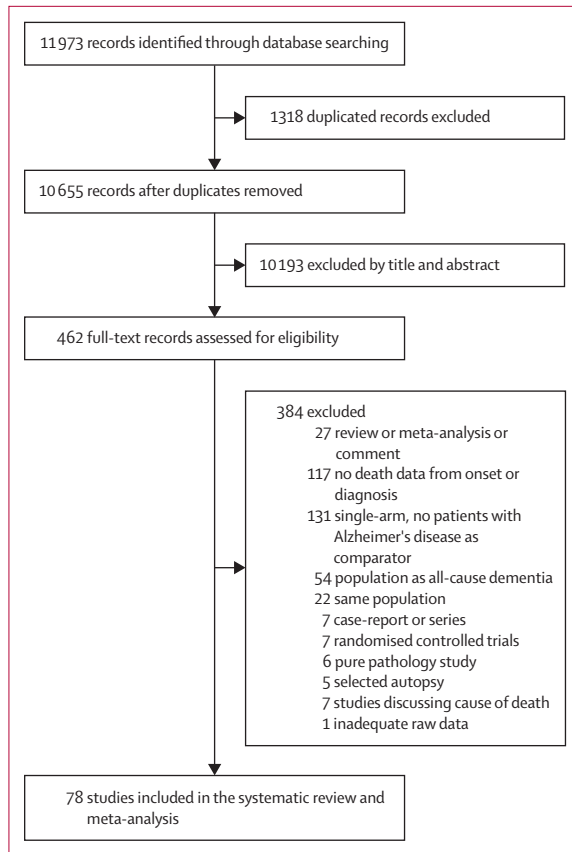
11 973 records identified through database searching

1318 duplicated records excluded

10 655 records after duplicates removed

10 193 excluded by title and abstract

462 full-text records assessed for eligibility

384 excluded
27 review or meta-analysis or comment
117 no death data from onset or diagnosis
131 single-arm, no patients with Alzheimer's disease as comparator
54 population as all-cause dementia
22 same population
7 case-report or series
7 randomised controlled trials
6 pure pathology study
5 selected autopsy
7 studies discussing cause of death
1 inadequate raw data

78 studies included in the systematic review and meta-analysis